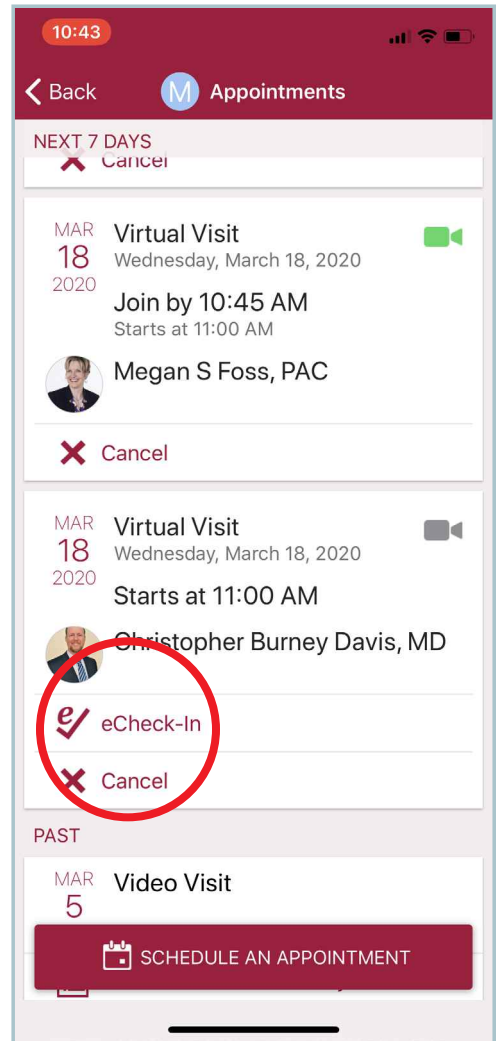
10:43

Back M Appointments

NEXT 7 DAYS

Cancel

MAR 18 2020 Virtual Visit
Wednesday, March 18, 2020

Join by 10:45 AM
Starts at 11:00 AM

Megan S Foss, PAC

Cancel

MAR 18 2020 Virtual Visit
Wednesday, March 18, 2020

Starts at 11:00 AM

Christopher Burney Davis, MD

eCheck-In

Cancel

PAST

MAR 5 Video Visit

SCHEDULE AN APPOINTMENT